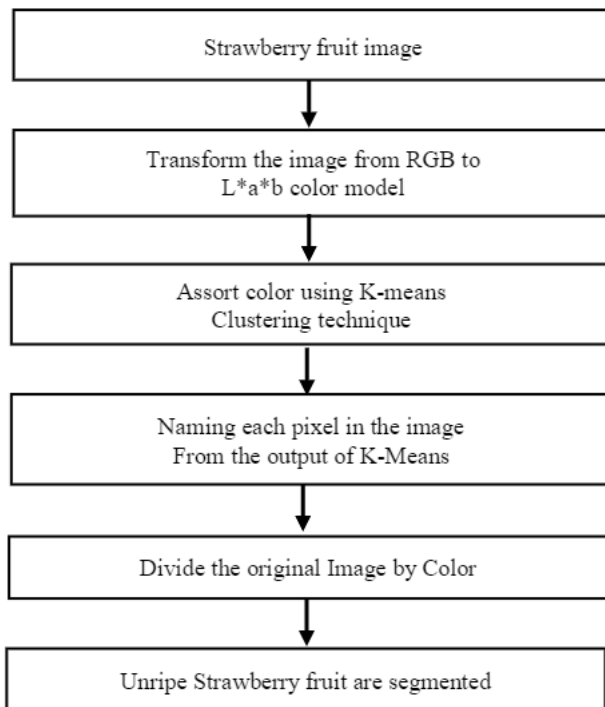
Strawberry fruit image

Transform the image from RGB to L*a*b color model

Assort color using K-means Clustering technique

Naming each pixel in the image From the output of K-Means

Divide the original Image by Color

Unripe Strawberry fruit are segmented